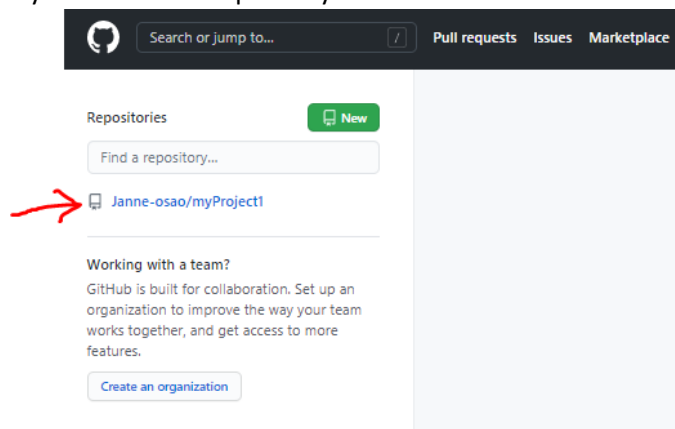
Search or jump to... /

Pull requests Issues Marketplace

Repositories

New

Find a repository...

Janne-osao/myProject1

Working with a team?

GitHub is built for collaboration. Set up an organization to improve the way your team works together, and get access to more features.

Create an organization